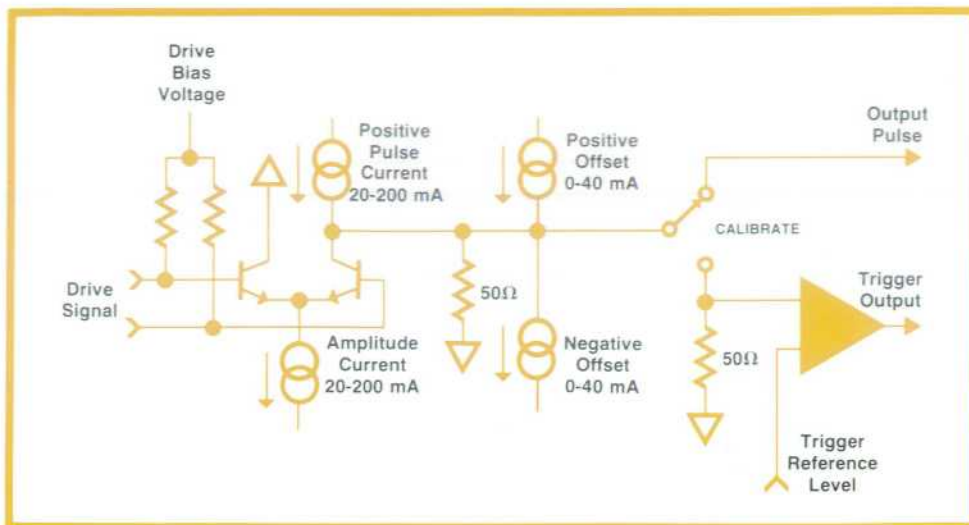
Drive Bias Voltage

Positive Pulse Current 20-200 mA

Positive Offset 0-40 mA

Output Pulse

CALIBRATE

Drive Signal

$50\Omega$

Trigger Output

$50\Omega$

Amplitude Current 20-200 mA

Negative Offset 0-40 mA

Trigger Reference Level